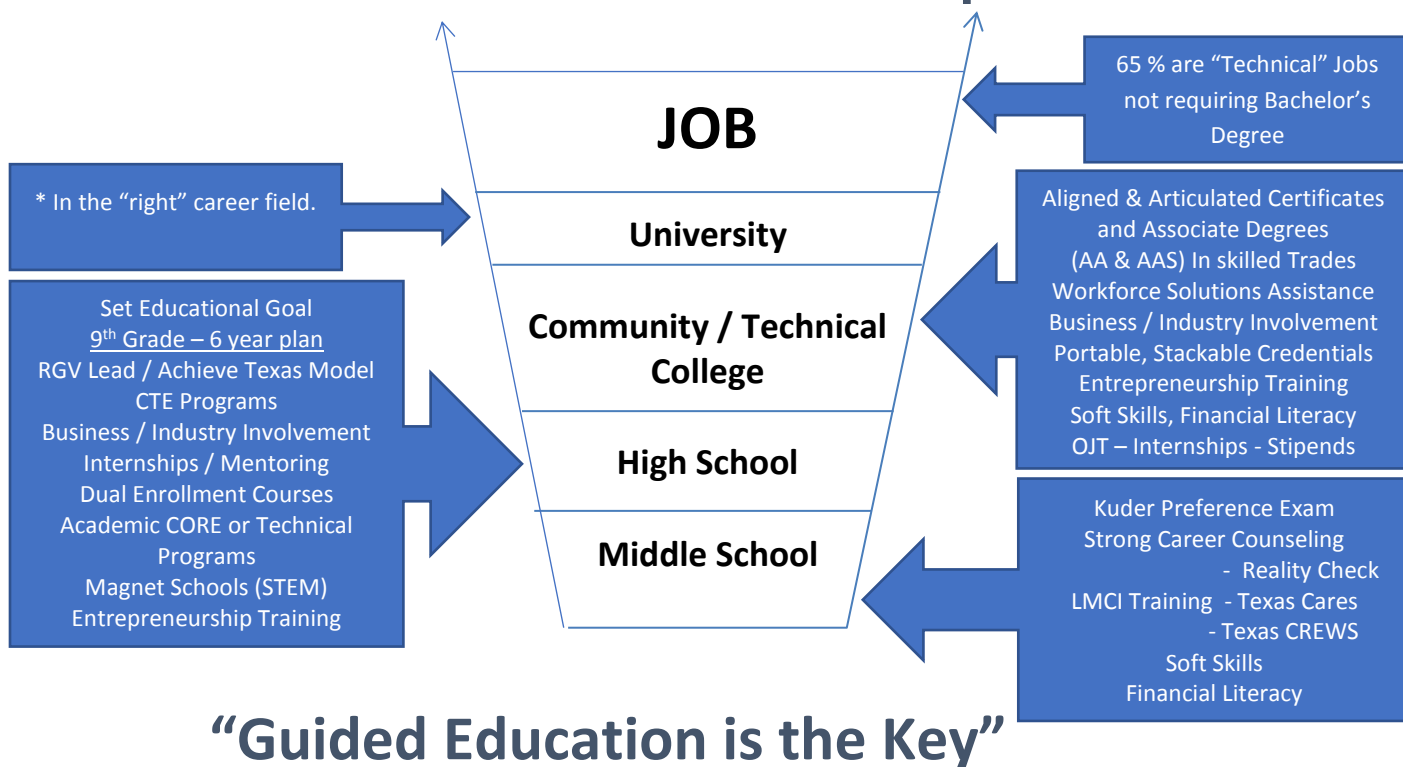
65 % are "Technical" Jobs not requiring Bachelor's Degree

JOB

* In the "right" career field.

University

Aligned & Articulated Certificates and Associate Degrees (AA & AAS) In skilled Trades
Workforce Solutions Assistance
Business / Industry Involvement
Portable, Stackable Credentials
Entrepreneurship Training
Soft Skills, Financial Literacy
OJT – Internships - Stipends

Set Educational Goal
9$^{th}$ Grade – 6 year plan
RGV Lead / Achieve Texas Model
CTE Programs
Business / Industry Involvement
Internships / Mentoring
Dual Enrollment Courses
Academic CORE or Technical Programs
Magnet Schools (STEM)
Entrepreneurship Training

Community / Technical College

High School

Middle School

Kuder Preference Exam
Strong Career Counseling
- Reality Check
LMCI Training - Texas Cares
- Texas CREWS
Soft Skills
Financial Literacy

"Guided Education is the Key"